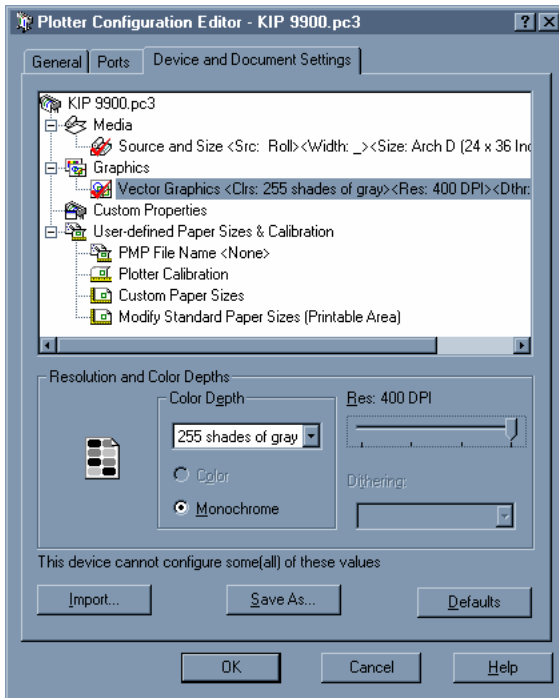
Plotter Configuration Editor - KIP 9900.pc3

?

General | Ports | Device and Document Settings

KIP 9900.pc3
Media
Source and Size <Src: Roll><Width: _><Size: Arch D (24 x 36 In
Graphics
Vector Graphics <Clrs: 255 shades of gray><Res: 400 DPI><Dthr:
Custom Properties
User-defined Paper Sizes & Calibration
PMP File Name <None>
Plotter Calibration
Custom Paper Sizes
Modify Standard Paper Sizes (Printable Area)

Resolution and Color Depths

Color Depth

255 shades of gray

Color

Monochrome

Res: 400 DPI

Dithering:

This device cannot configure some(all) of these values

Import...

Save As...

Defaults

OK

Cancel

Help